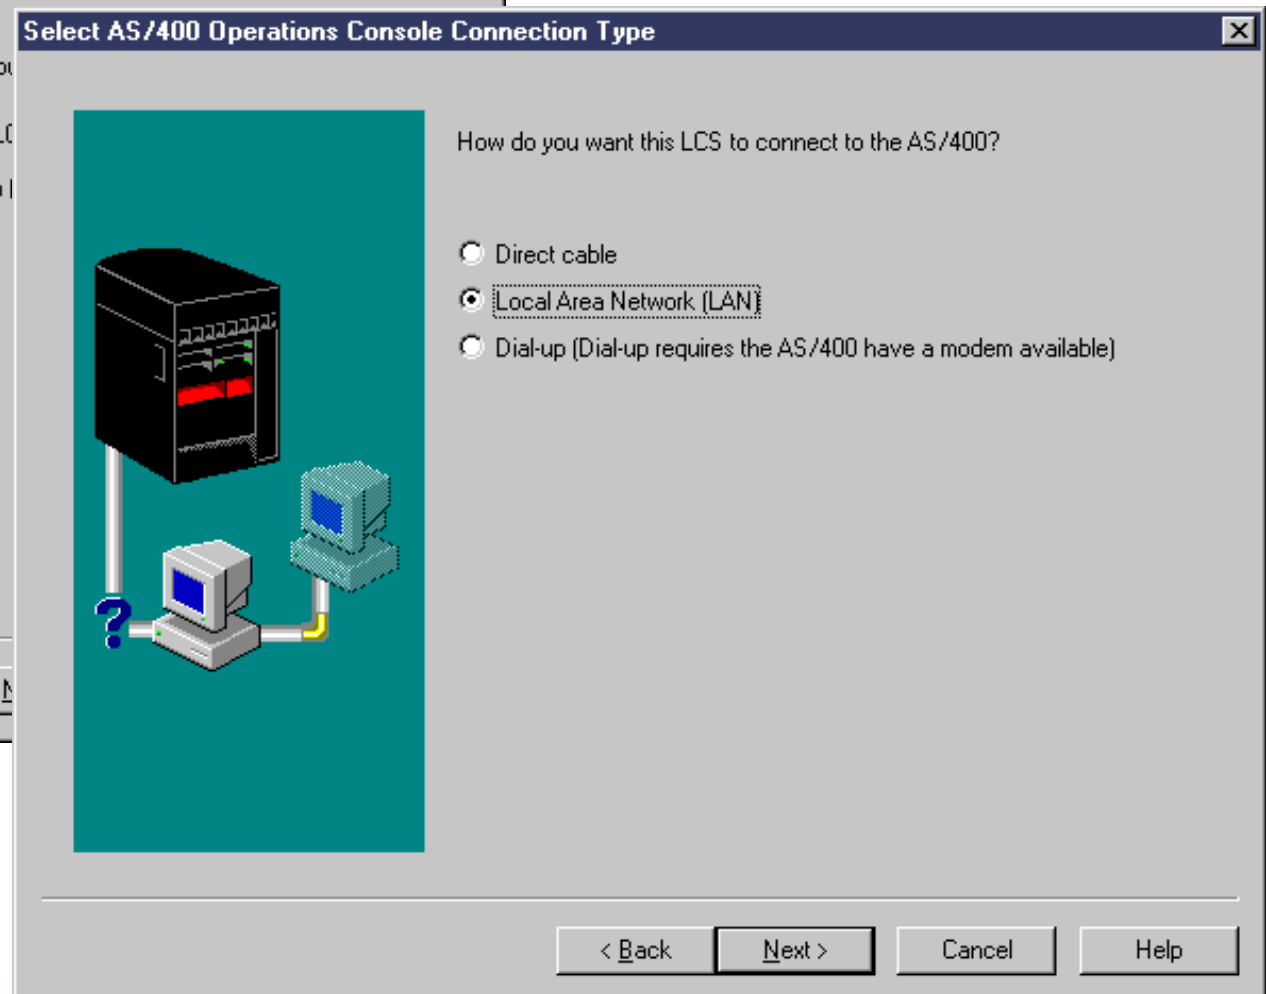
Select AS/400 Operations Console Connection Type

How do you want this LCS to connect to the AS/400?

Direct cable

Local Area Network (LAN)

Dial-up (Dial-up requires the AS/400 have a modem available)

?

< Back

Next >

Cancel

Help